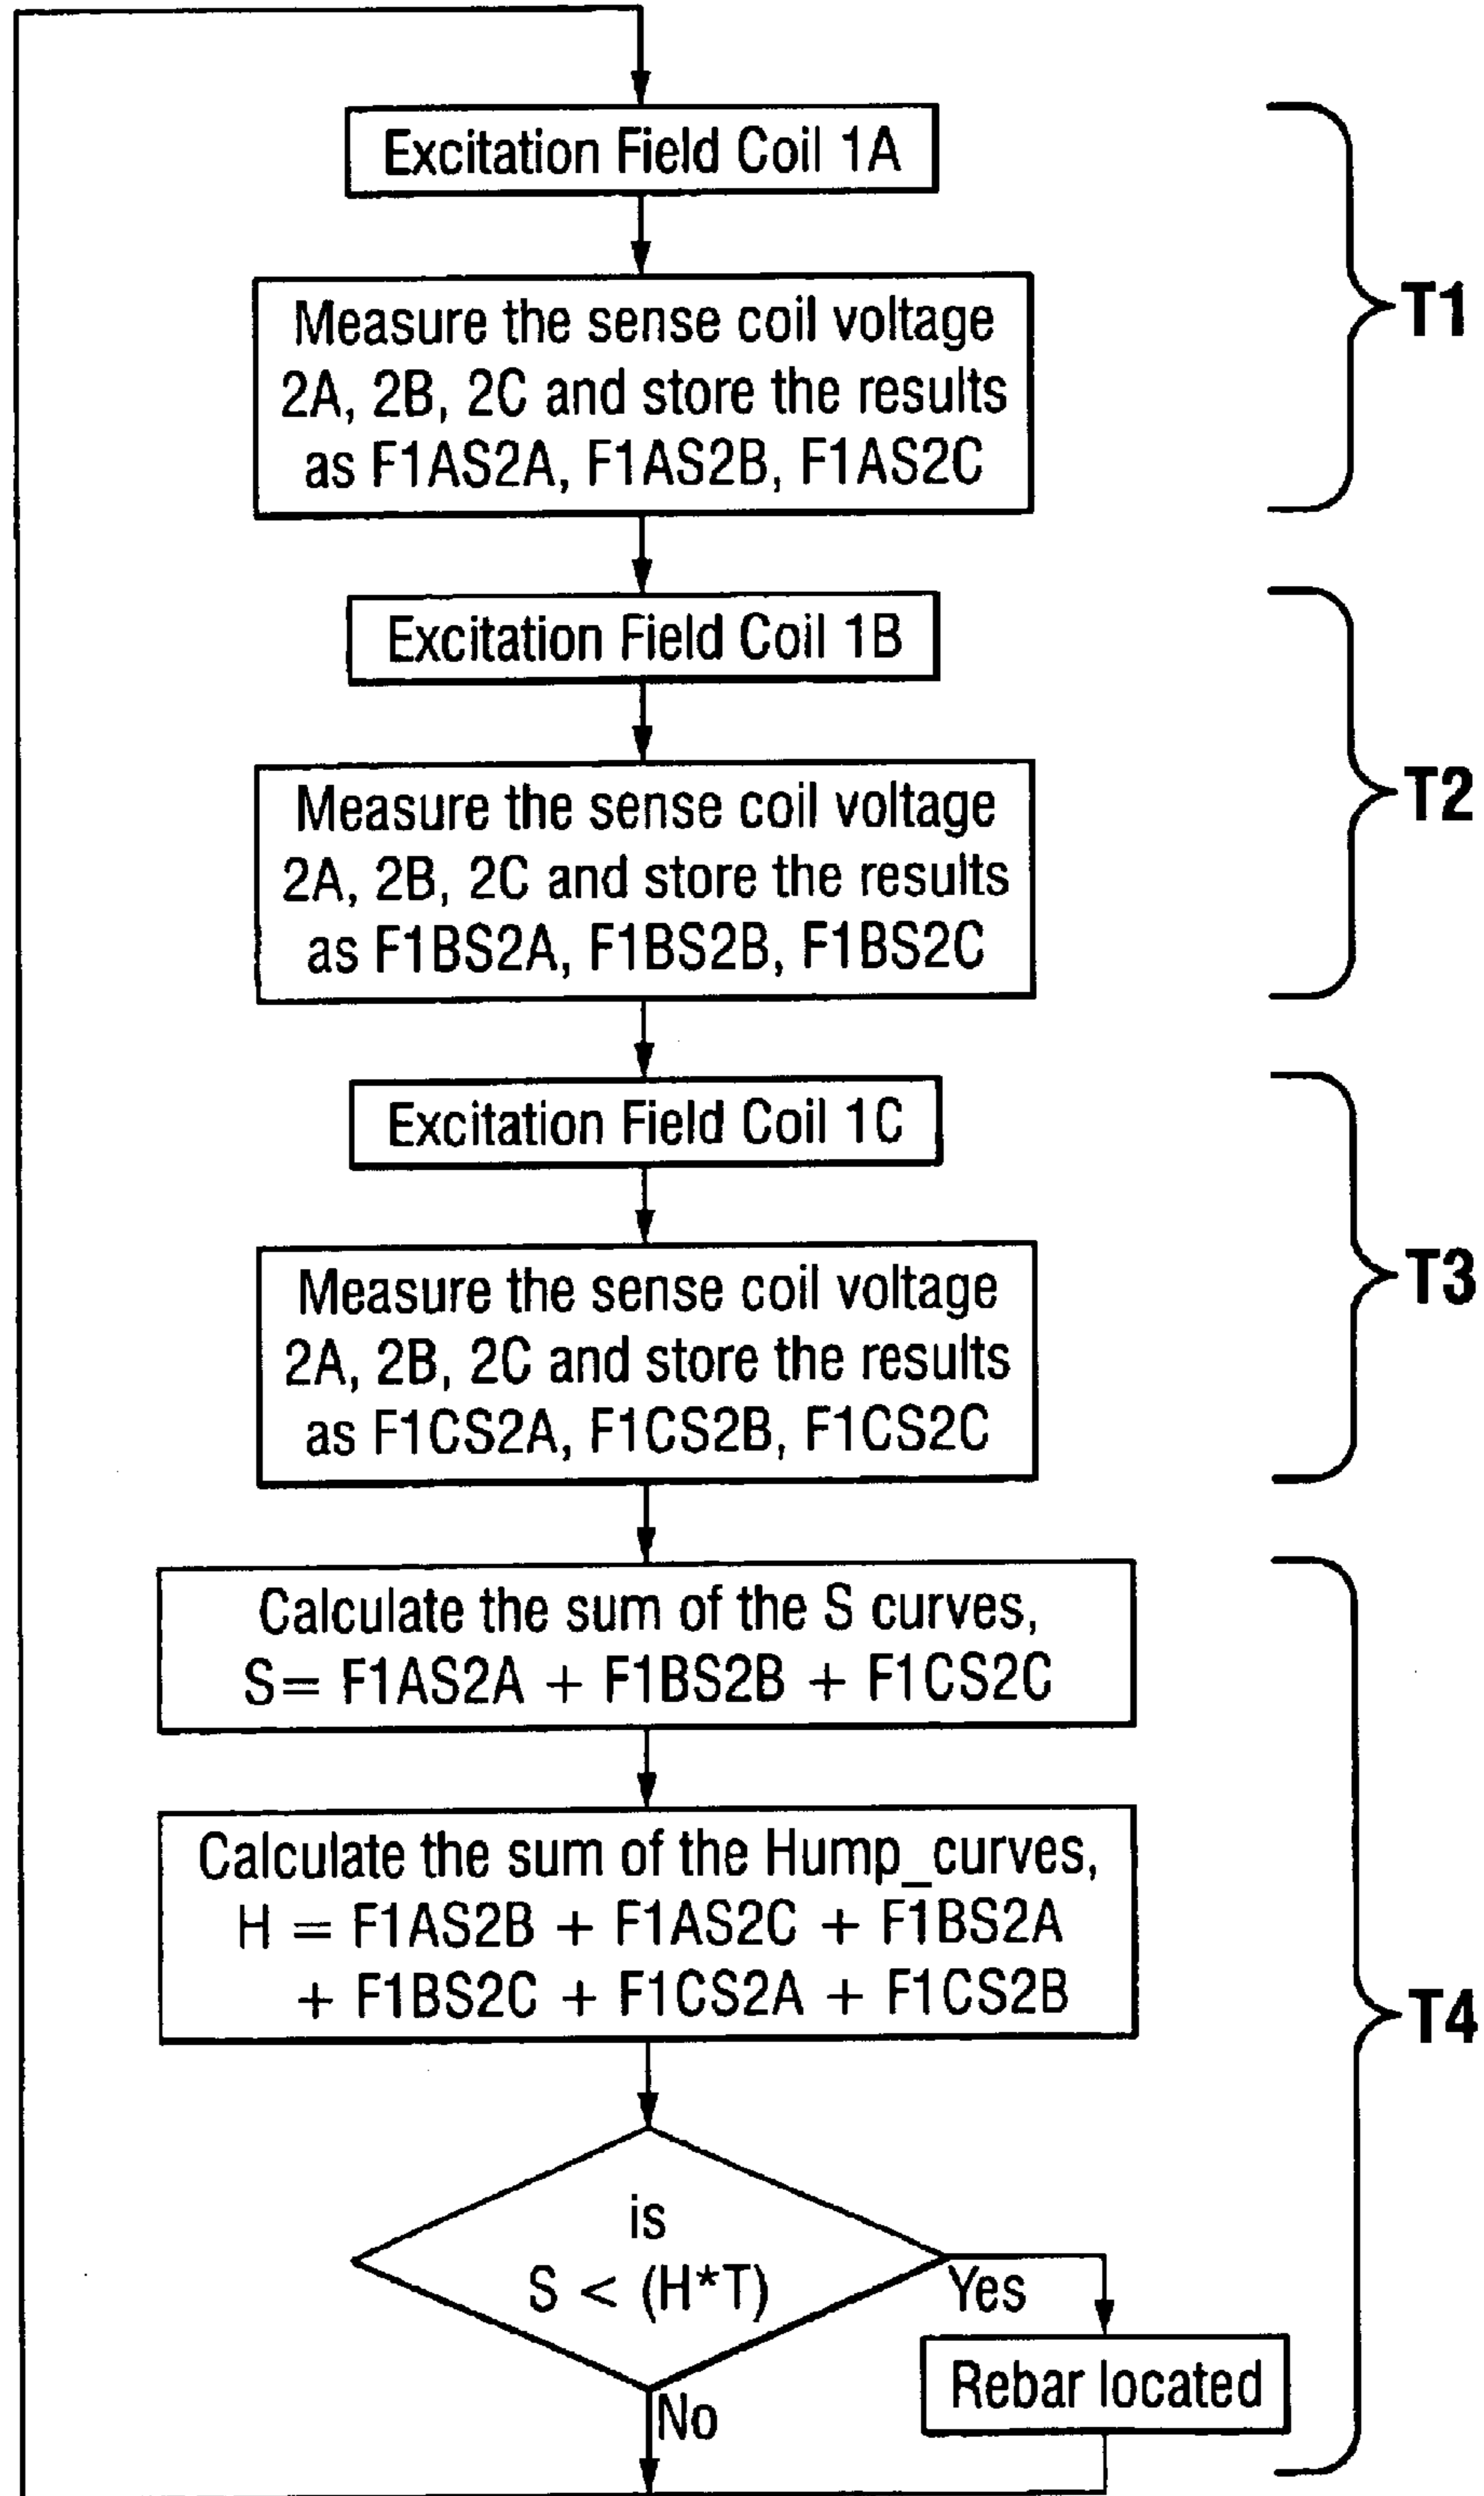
Excitation Field Coil 1A

Measure the sense coil voltage 2A, 2B, 2C and store the results as F1AS2A, F1AS2B, F1AS2C

T1

Excitation Field Coil 1B

Measure the sense coil voltage 2A, 2B, 2C and store the results as F1BS2A, F1BS2B, F1BS2C

T2

Excitation Field Coil 1C

Measure the sense coil voltage 2A, 2B, 2C and store the results as F1CS2A, F1CS2B, F1CS2C

T3

Calculate the sum of the S curves, S= F1AS2A + F1BS2B + F1CS2C

Calculate the sum of the Hump_curves, H = F1AS2B + F1AS2C + F1BS2A + F1BS2C + F1CS2A + F1CS2B

is S < (H*T)

Yes

Rebar located

No

T4